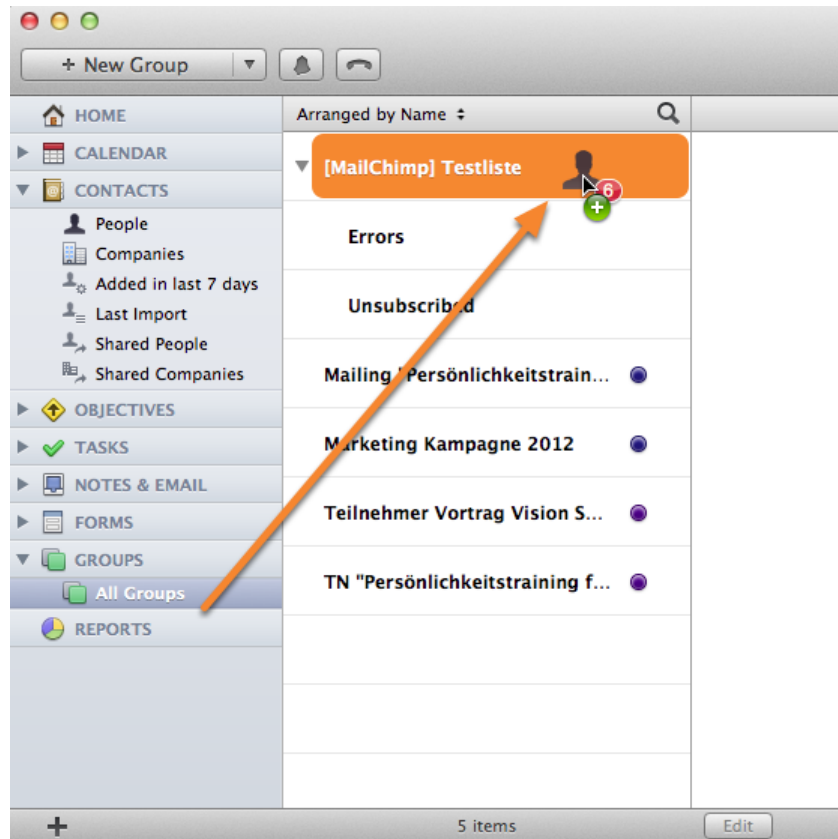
+ New Group

HOME
CALENDAR
CONTACTS
People
Companies
Added in last 7 days
Last Import
Shared People
Shared Companies
OBJECTIVES
TASKS
NOTES & EMAIL
FORMS
GROUPS
All Groups
REPORTS

Arranged by Name

[MailChimp] Testliste
6
Errors
Unsubscribed
Mailing "Persönlichkeitstrain…
Marketing Kampagne 2012
Teilnehmer Vortrag Vision S…
TN "Persönlichkeitstraining f…

+
5 items
Edit